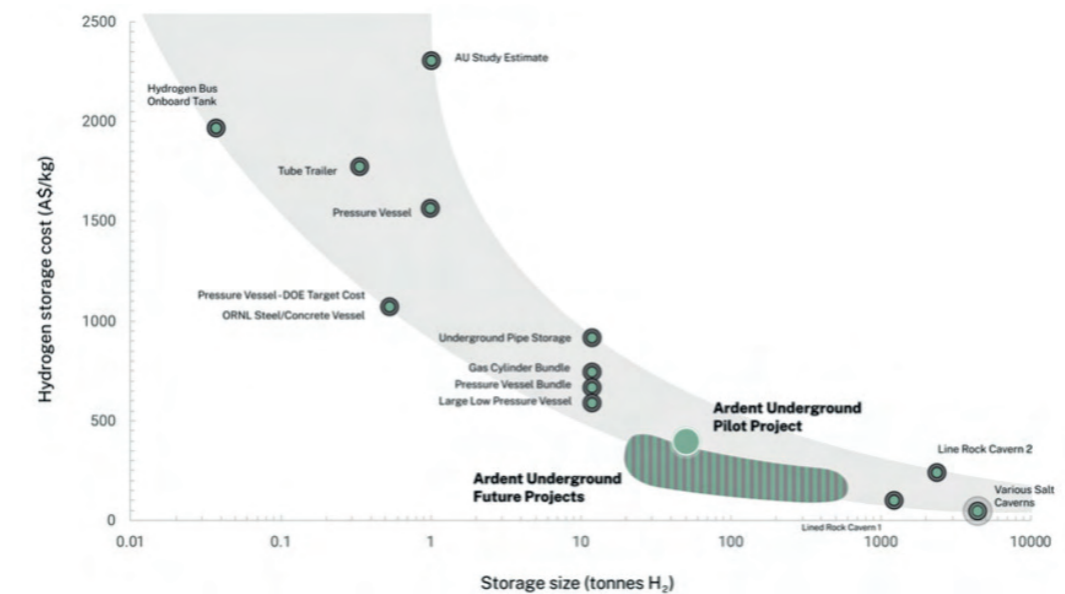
2500
2000
1500
1000
500
0

Hydrogen storage cost (A$/kg)

AU Study Estimate

Hydrogen Bus Onboard Tank

Tube Trailer

Pressure Vessel

Pressure Vessel - DOE Target Cost

ORNL Steel/Concrete Vessel

Underground Pipe Storage

Gas Cylinder Bundle

Pressure Vessel Bundle

Large Low Pressure Vessel

Ardent Underground Pilot Project

Ardent Underground Future Projects

Line Rock Cavern 2

Various Salt Caverns

Lined Rock Cavern 1

0.01 0.1 1 10 100 1000 10000

Storage size (tonnes $H_2$)